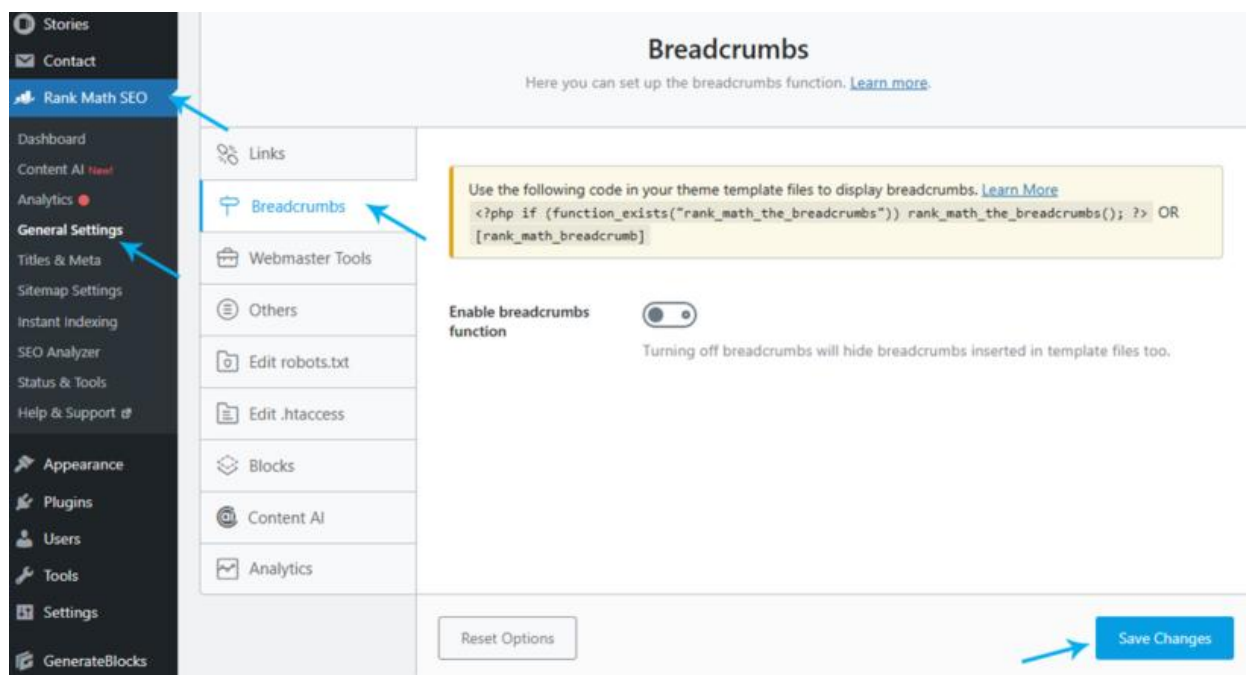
Stories
Contact
Rank Math SEO
Dashboard
Content AI New!
Analytics
General Settings
Titles & Meta
Sitemap Settings
Instant Indexing
SEO Analyzer
Status & Tools
Help & Support
Appearance
Plugins
Users
Tools
Settings
GenerateBlocks

Breadcrumbs
Here you can set up the breadcrumbs function. Learn more.

Links
Breadcrumbs
Webmaster Tools
Others
Edit robots.txt
Edit .htaccess
Blocks
Content AI
Analytics

Use the following code in your theme template files to display breadcrumbs. Learn More
<?php if (function_exists("rank_math_the_breadcrumbs")) rank_math_the_breadcrumbs(); ?> OR [rank_math_breadcrumb]

Enable breadcrumbs function

Turning off breadcrumbs will hide breadcrumbs inserted in template files too.

Reset Options
Save Changes